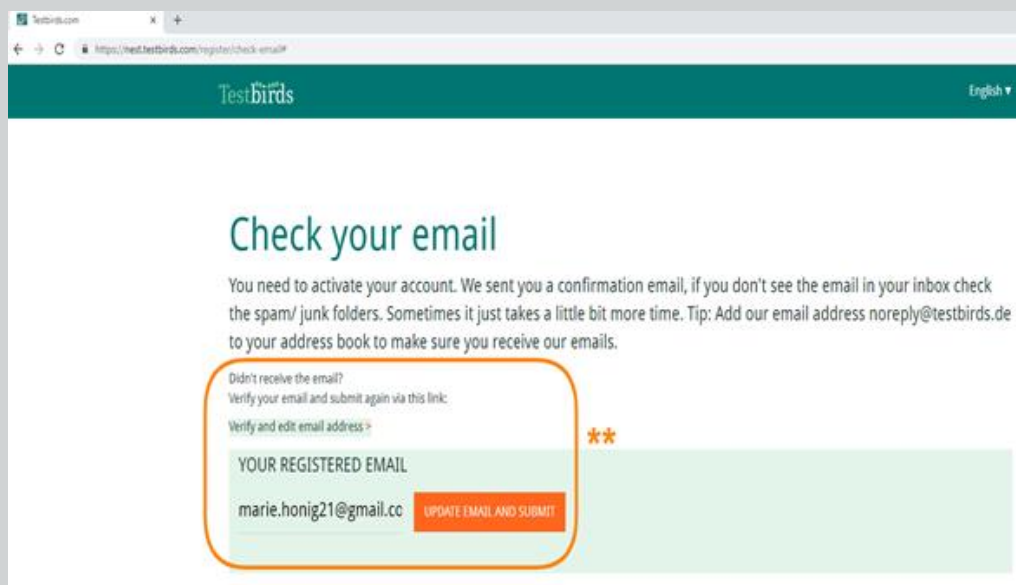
Testbirds.com × +

https://nest.testbirds.com/register/check-email#

Testbirds

English ▾

Check your email

You need to activate your account. We sent you a confirmation email, if you don't see the email in your inbox check the spam/ junk folders. Sometimes it just takes a little bit more time. Tip: Add our email address noreply@testbirds.de to your address book to make sure you receive our emails.

Didn't receive the email?
Verify your email and submit again via this link:

Verify and edit email address >

**

YOUR REGISTERED EMAIL

marie.honig21@gmail.co

UPDATE EMAIL AND SUBMIT